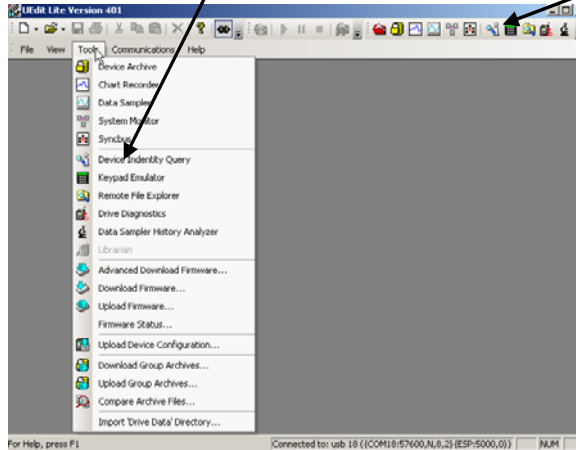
UEdit Lite Version 401

File View Tools Communications Help

Device Archive
Chart Recorder
Data Sampler
System Monitor
Syncbus
Device Identity Query
Keypad Emulator
Remote File Explorer
Drive Diagnostics
Data Sampler History Analyzer
Librarian
Advanced Download Firmware...
Download Firmware...
Upload Firmware...
Firmware Status...
Upload Device Configuration...
Download Group Archives...
Upload Group Archives...
Compare Archive Files...
Import 'Drive Data' Directory...

For Help, press F1
Connected to: usb 18 ((COM18:57600,N,8,2)(ESP:5000,0))
NUM